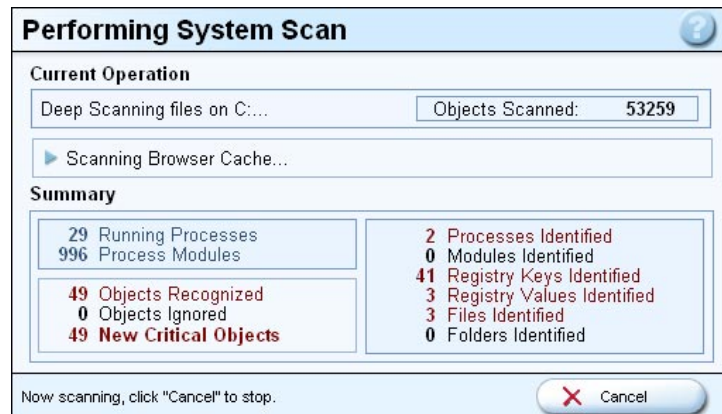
Performing System Scan

?

Current Operation

Deep Scanning files on C:...

Objects Scanned: 53259

Scanning Browser Cache...

Summary

29 Running Processes
996 Process Modules

49 Objects Recognized
0 Objects Ignored
49 New Critical Objects

2 Processes Identified
0 Modules Identified
41 Registry Keys Identified
3 Registry Values Identified
3 Files Identified
0 Folders Identified

Now scanning, click "Cancel" to stop.

Cancel